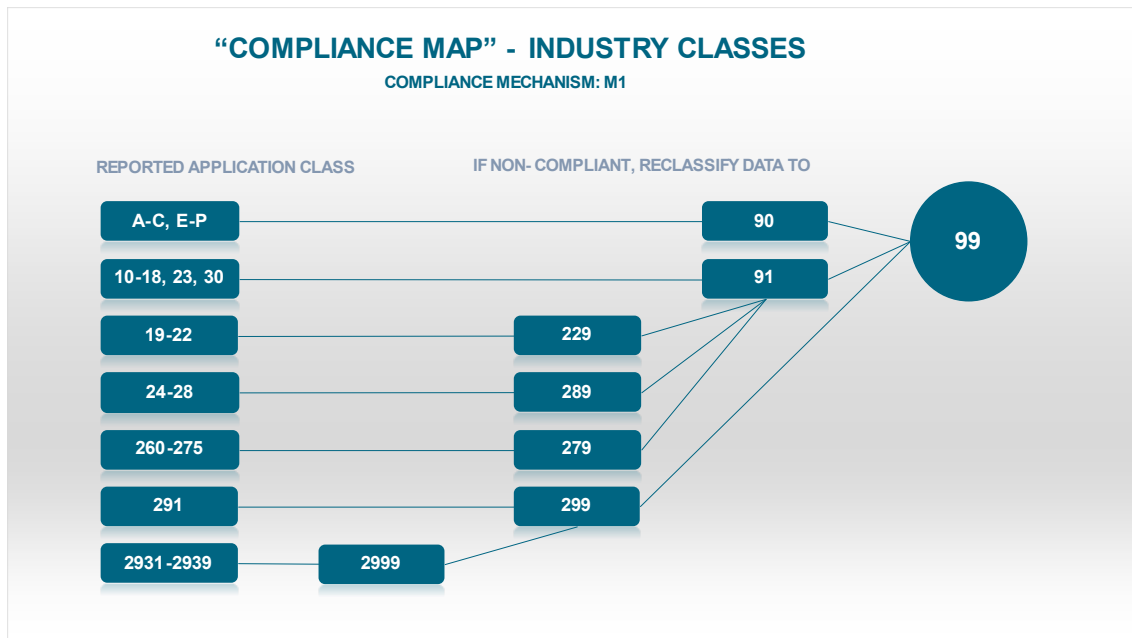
“COMPLIANCE MAP” - INDUSTRY CLASSES

COMPLIANCE MECHANISM: M1

REPORTED APPLICATION CLASS

IF NON- COMPLIANT, RECLASSIFY DATA TO

A-C, E-P

90

99

10-18, 23, 30

91

19-22

229

24-28

289

260-275

279

291

299

2931-2939

2999